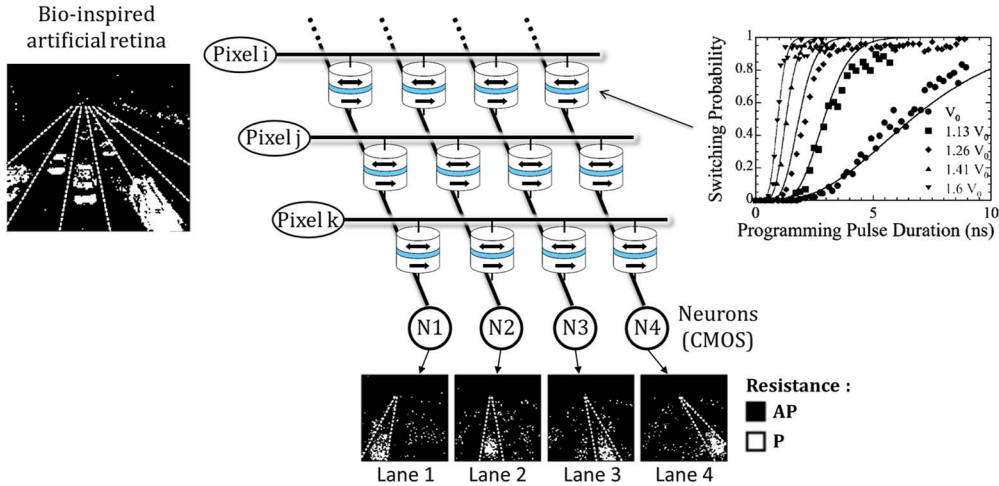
Bio-inspired artificial retina

Pixel i

Pixel j

Pixel k

Switching Probability

1

0.8

0.6

0.4

0.2

0

0

5

10

Programming Pulse Duration (ns)

$V_0$

$1.13\ V_0$

$1.26\ V_0$

$1.41\ V_0$

$1.6\ V_0$

N1

N2

N3

N4

Neurons (CMOS)

Resistance :

AP

P

Lane 1

Lane 2

Lane 3

Lane 4